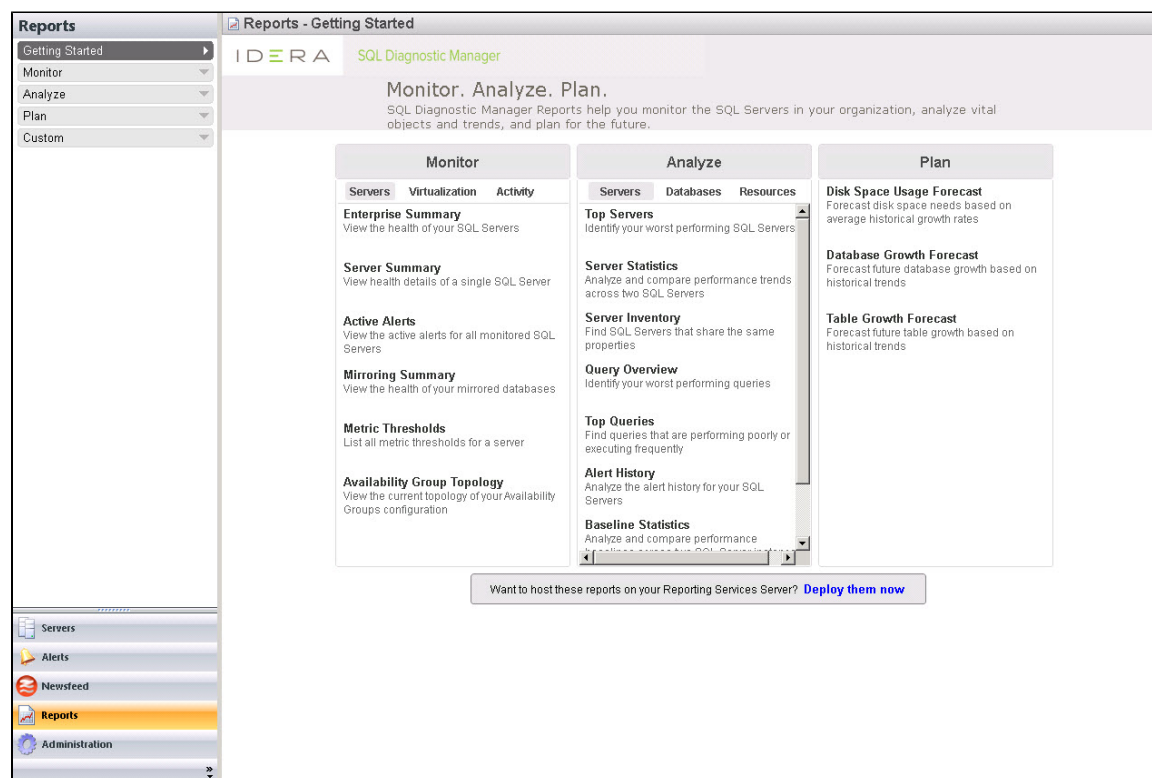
Reports

Getting Started
Monitor
Analyze
Plan
Custom

Reports - Getting Started

IDERA SQL Diagnostic Manager

Monitor. Analyze. Plan.
SQL Diagnostic Manager Reports help you monitor the SQL Servers in your organization, analyze vital objects and trends, and plan for the future.

Monitor
Servers Virtualization Activity

Enterprise Summary
View the health of your SQL Servers

Server Summary
View health details of a single SQL Server

Active Alerts
View the active alerts for all monitored SQL Servers

Mirroring Summary
View the health of your mirrored databases

Metric Thresholds
List all metric thresholds for a server

Availability Group Topology
View the current topology of your Availability Groups configuration

Analyze
Servers Databases Resources

Top Servers
Identify your worst performing SQL Servers

Server Statistics
Analyze and compare performance trends across two SQL Servers

Server Inventory
Find SQL Servers that share the same properties

Query Overview
Identify your worst performing queries

Top Queries
Find queries that are performing poorly or executing frequently

Alert History
Analyze the alert history for your SQL Servers

Baseline Statistics
Analyze and compare performance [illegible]

Plan

Disk Space Usage Forecast
Forecast disk space needs based on average historical growth rates

Database Growth Forecast
Forecast future database growth based on historical trends

Table Growth Forecast
Forecast future table growth based on historical trends

Want to host these reports on your Reporting Services Server? Deploy them now

Servers
Alerts
Newsfeed
Reports
Administration